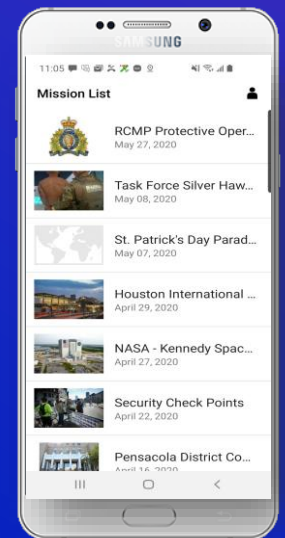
SAMSUNG

11:05

Mission List

RCMP Protective Oper...
May 27, 2020

Task Force Silver Haw...
May 08, 2020

St. Patrick's Day Parad...
May 07, 2020

Houston International ...
April 29, 2020

NASA - Kennedy Spac...
April 27, 2020

Security Check Points
April 22, 2020

Pensacola District Co...
April 16, 2020